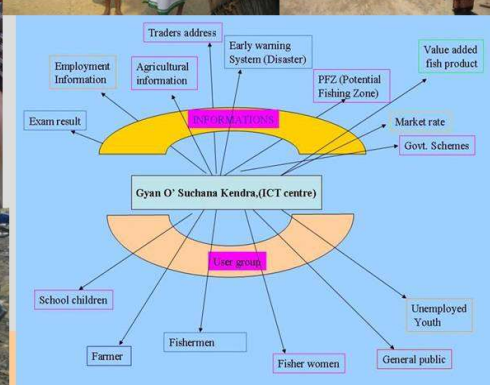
Traders address

Employment Information

Agricultural information

Early warning System (Disaster)

Value added fish product

PFZ (Potential Fishing Zone)

Exam result

INFORMATIONS

Market rate

Govt. Schemes

Gyan O' Suchana Kendra,(ICT centre)

User group

School children

Unemployed Youth

Farmer

Fishermen

Fisher women

General public